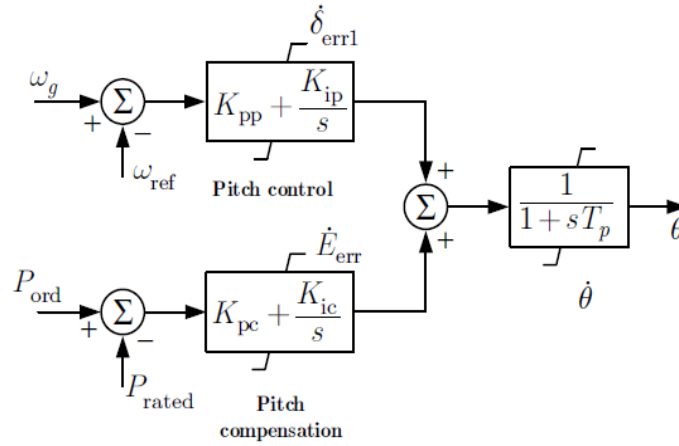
$\dot{\delta}_{\text{err1}}$

$\omega_g$

$\Sigma$

+

−

$K_{\text{pp}} + \frac{K_{\text{ip}}}{s}$

$\omega_{\text{ref}}$

Pitch control

+

$\Sigma$

+

$\frac{1}{1+sT_p}$

$\theta$

$\dot{E}_{\text{err}}$

$P_{\text{ord}}$

$\Sigma$

+

−

$K_{\text{pc}} + \frac{K_{\text{ic}}}{s}$

$\dot{\theta}$

$P_{\text{rated}}$

Pitch compensation